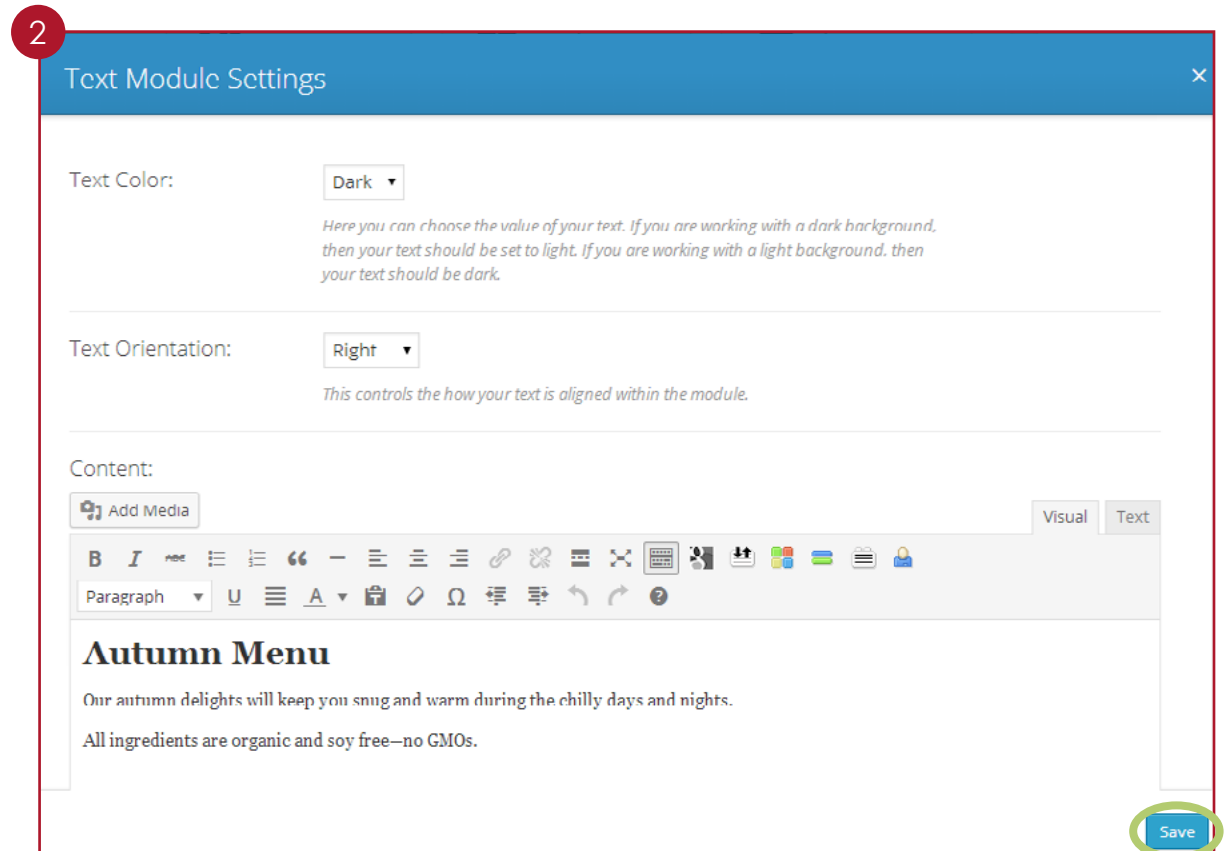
2

Text Module Settings

×

Text Color:

Dark

Here you can choose the value of your text. If you are working with a dark background, then your text should be set to light. If you are working with a light background, then your text should be dark.

Text Orientation:

Right

This controls the how your text is aligned within the module.

Content:

Add Media

Visual

Text

Paragraph

Autumn Menu

Our autumn delights will keep you snug and warm during the chilly days and nights.

All ingredients are organic and soy free—no GMOs.

Save